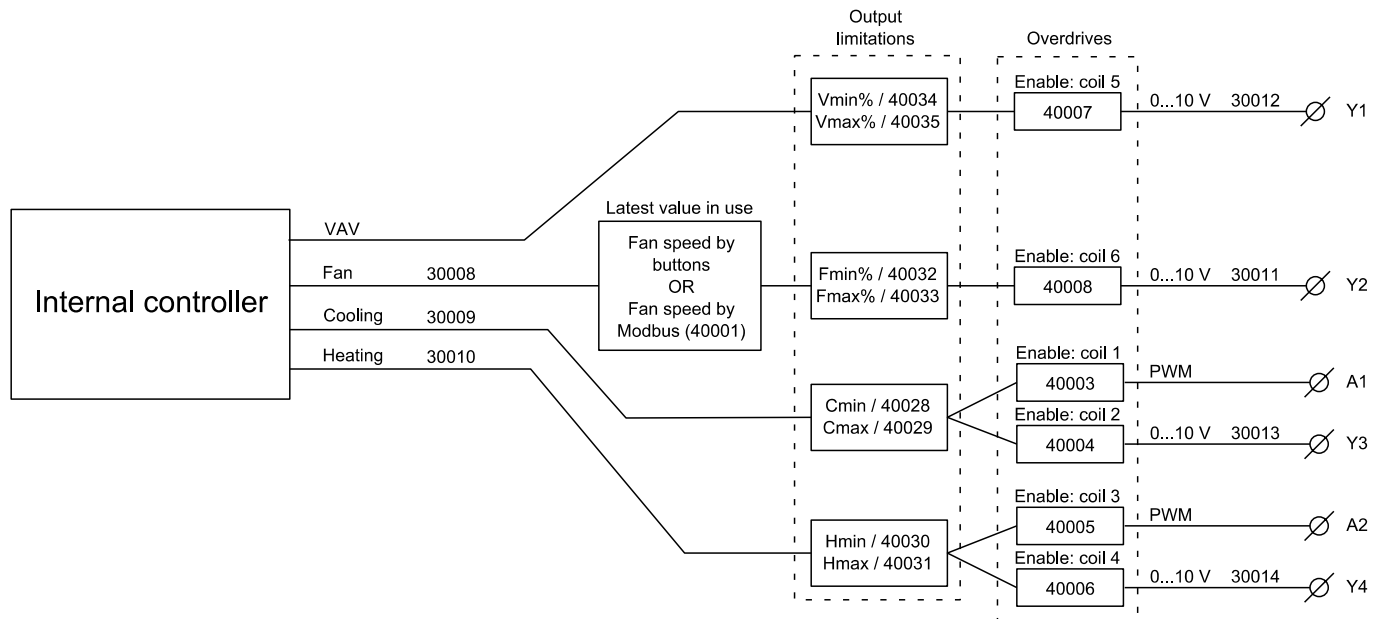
Output limitations

Overdrives

Internal controller

VAV

Fan 30008

Cooling 30009

Heating 30010

Latest value in use

Fan speed by buttons
OR
Fan speed by Modbus (40001)

Vmin% / 40034
Vmax% / 40035

Fmin% / 40032
Fmax% / 40033

Cmin / 40028
Cmax / 40029

Hmin / 40030
Hmax / 40031

Enable: coil 5
40007

Enable: coil 6
40008

Enable: coil 1
40003

Enable: coil 2
40004

Enable: coil 3
40005

Enable: coil 4
40006

0...10 V 30012 Y1

0...10 V 30011 Y2

PWM A1

0...10 V 30013 Y3

PWM A2

0...10 V 30014 Y4